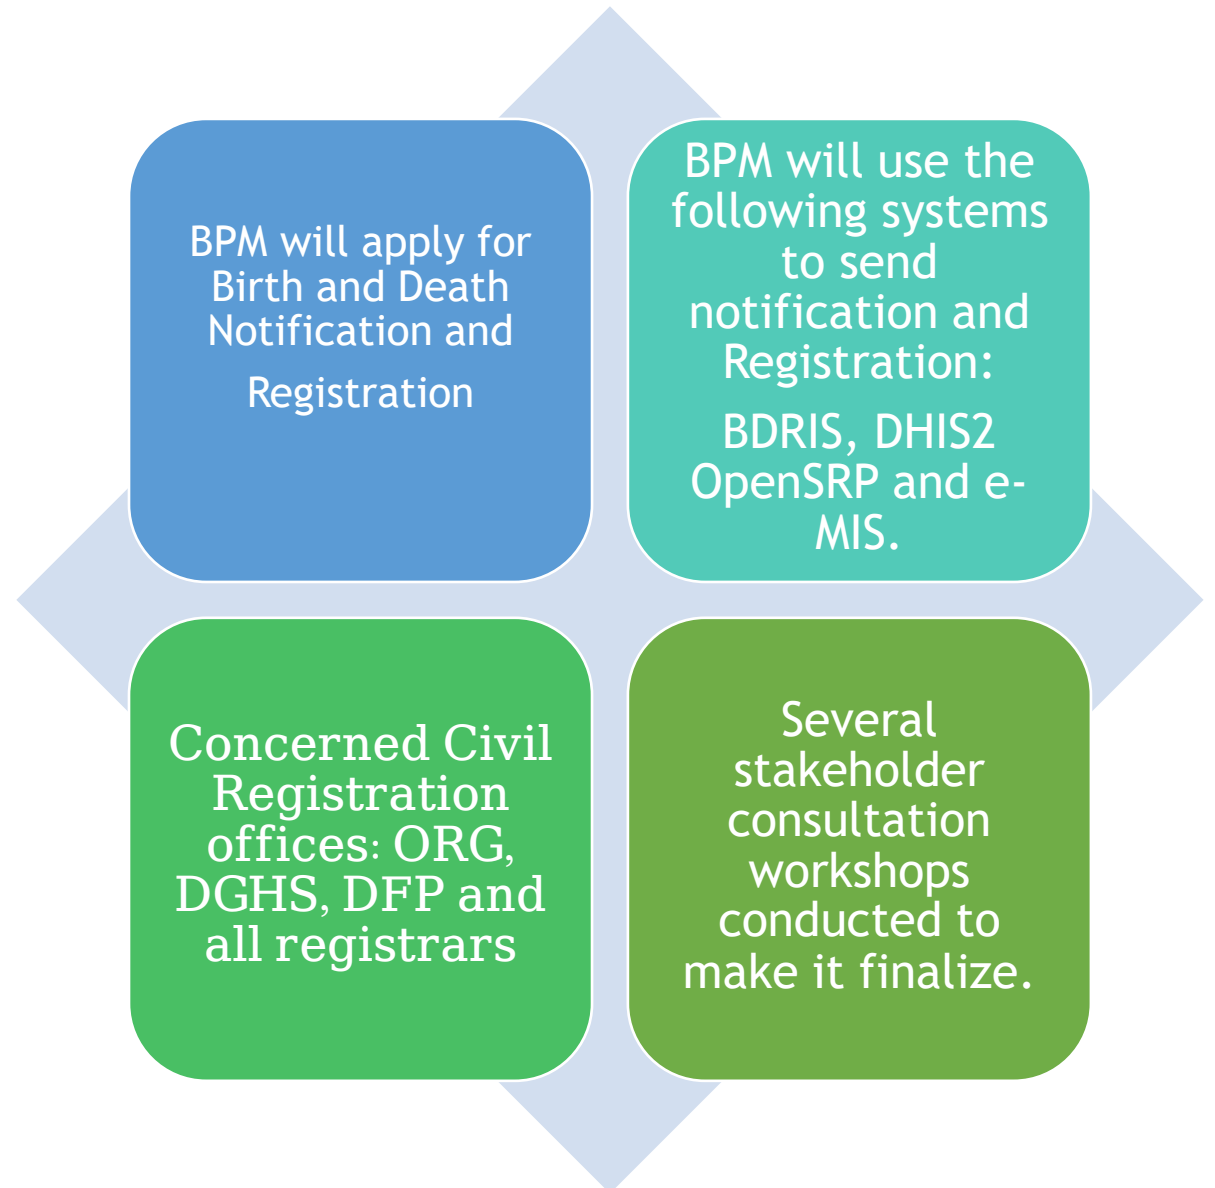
BPM will apply for Birth and Death Notification and

Registration

BPM will use the following systems to send notification and Registration:

BDRIS, DHIS2 OpenSRP and e-MIS.

Concerned Civil Registration offices: ORG, DGHS, DFP and all registrars

Several stakeholder consultation workshops conducted to make it finalize.